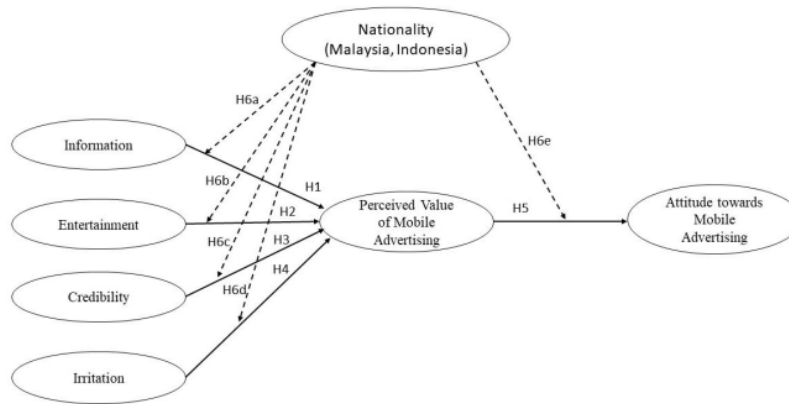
Nationality (Malaysia, Indonesia)

H6a

Information

H6b

H1

Entertainment

H2

H6c

H3

Credibility

H4

H6d

Irritation

Perceived Value of Mobile Advertising

H6e

H5

Attitude towards Mobile Advertising